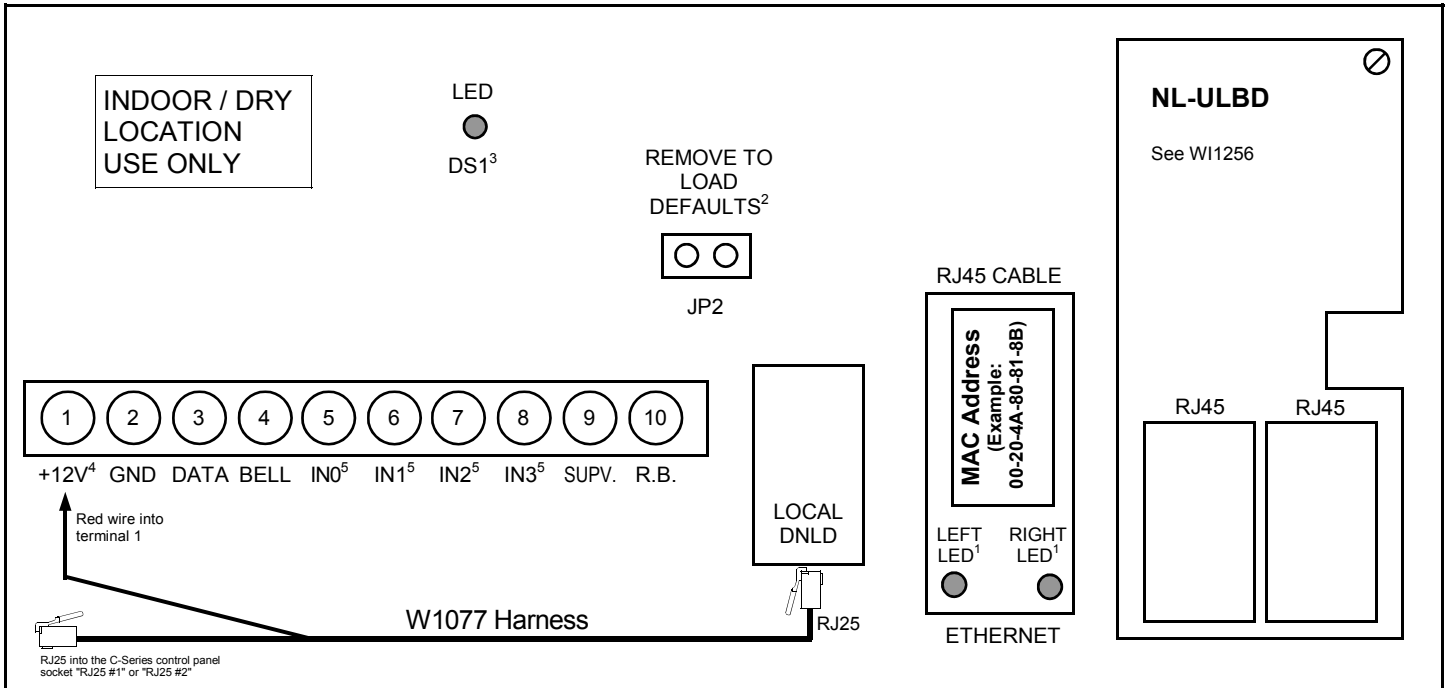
INDOOR / DRY LOCATION USE ONLY

LED

DS1$^{3}$

REMOVE TO LOAD DEFAULTS$^{2}$

JP2

NL-ULBD

See WI1256

RJ45 CABLE

MAC Address
(Example:
00-20-4A-80-81-8B)

LEFT LED$^{1}$

RIGHT LED$^{1}$

ETHERNET

RJ45

RJ45

1 2 3 4 5 6 7 8 9 10

+12V$^{4}$ GND DATA BELL IN0$^{5}$ IN1$^{5}$ IN2$^{5}$ IN3$^{5}$ SUPV. R.B.

Red wire into terminal 1

LOCAL DNLD

W1077 Harness

RJ25

RJ25 into the C-Series control panel socket "RJ25 #1" or "RJ25 #2"